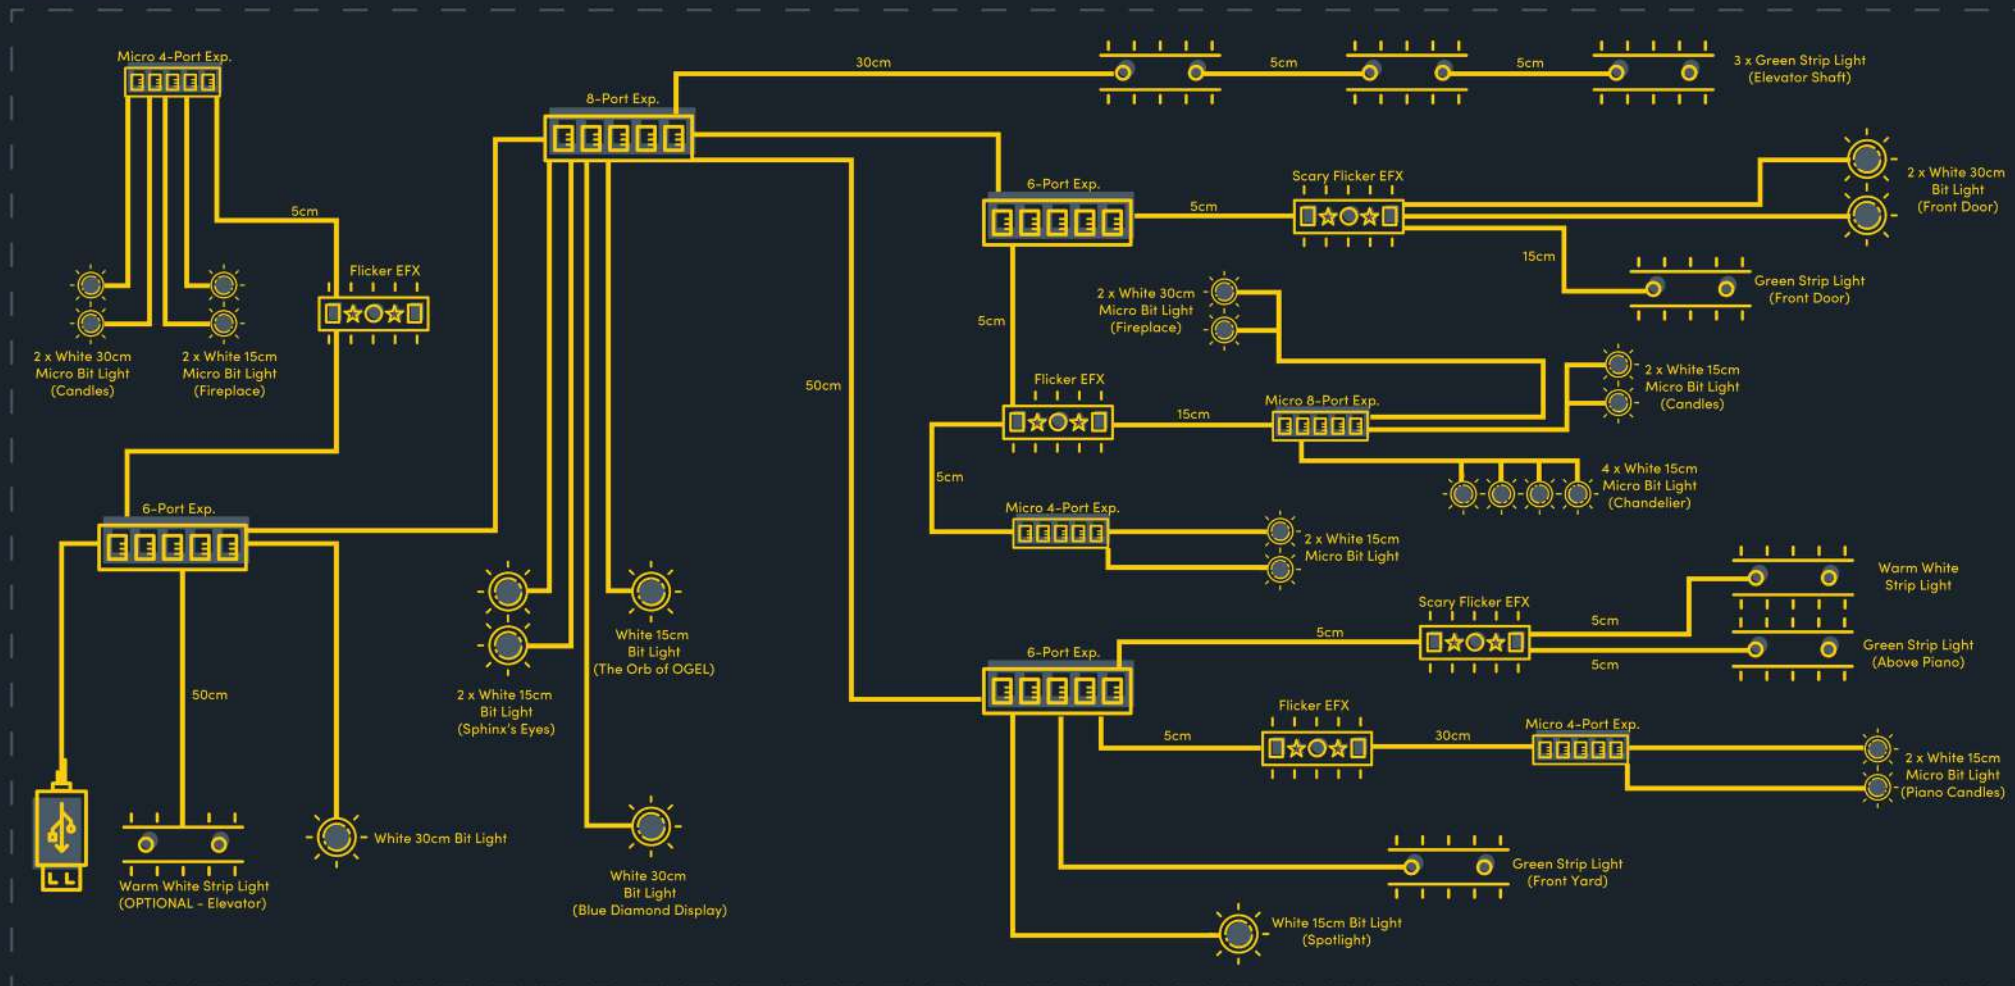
Micro 4-Port Exp.

5cm

Flicker EFX

2 x White 30cm Micro Bit Light (Candles)

2 x White 15cm Micro Bit Light (Fireplace)

6-Port Exp.

50cm

Warm White Strip Light (OPTIONAL - Elevator)

White 30cm Bit Light

8-Port Exp.

30cm

50cm

2 x White 15cm Bit Light (Sphinx's Eyes)

White 15cm Bit Light (The Orb of OGEL)

White 30cm Bit Light (Blue Diamond Display)

5cm

5cm

3 x Green Strip Light (Elevator Shaft)

6-Port Exp.

5cm

Scary Flicker EFX

2 x White 30cm Bit Light (Front Door)

15cm

Green Strip Light (Front Door)

2 x White 30cm Micro Bit Light (Fireplace)

5cm

Flicker EFX

15cm

Micro 8-Port Exp.

2 x White 15cm Micro Bit Light (Candles)

4 x White 15cm Micro Bit Light (Chandelier)

5cm

Micro 4-Port Exp.

2 x White 15cm Micro Bit Light

Scary Flicker EFX

5cm

5cm

Warm White Strip Light

5cm

Green Strip Light (Above Piano)

6-Port Exp.

Flicker EFX

5cm

30cm

Micro 4-Port Exp.

2 x White 15cm Micro Bit Light (Piano Candles)

Green Strip Light (Front Yard)

White 15cm Bit Light (Spotlight)